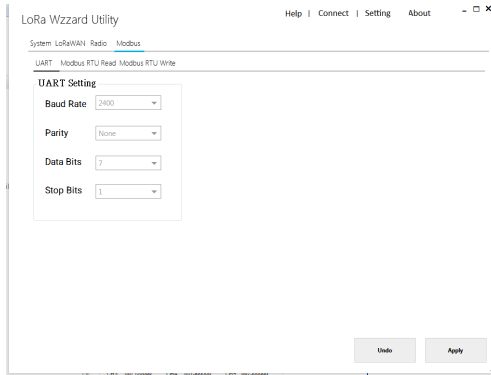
LoRa Wzzard Utility

Help | Connect | Setting About

System LoRaWAN Radio Modbus

UART Modbus RTU Read Modbus RTU Write

UART Setting

Baud Rate 2400

Parity None

Data Bits 7

Stop Bits 1

Undo

Apply